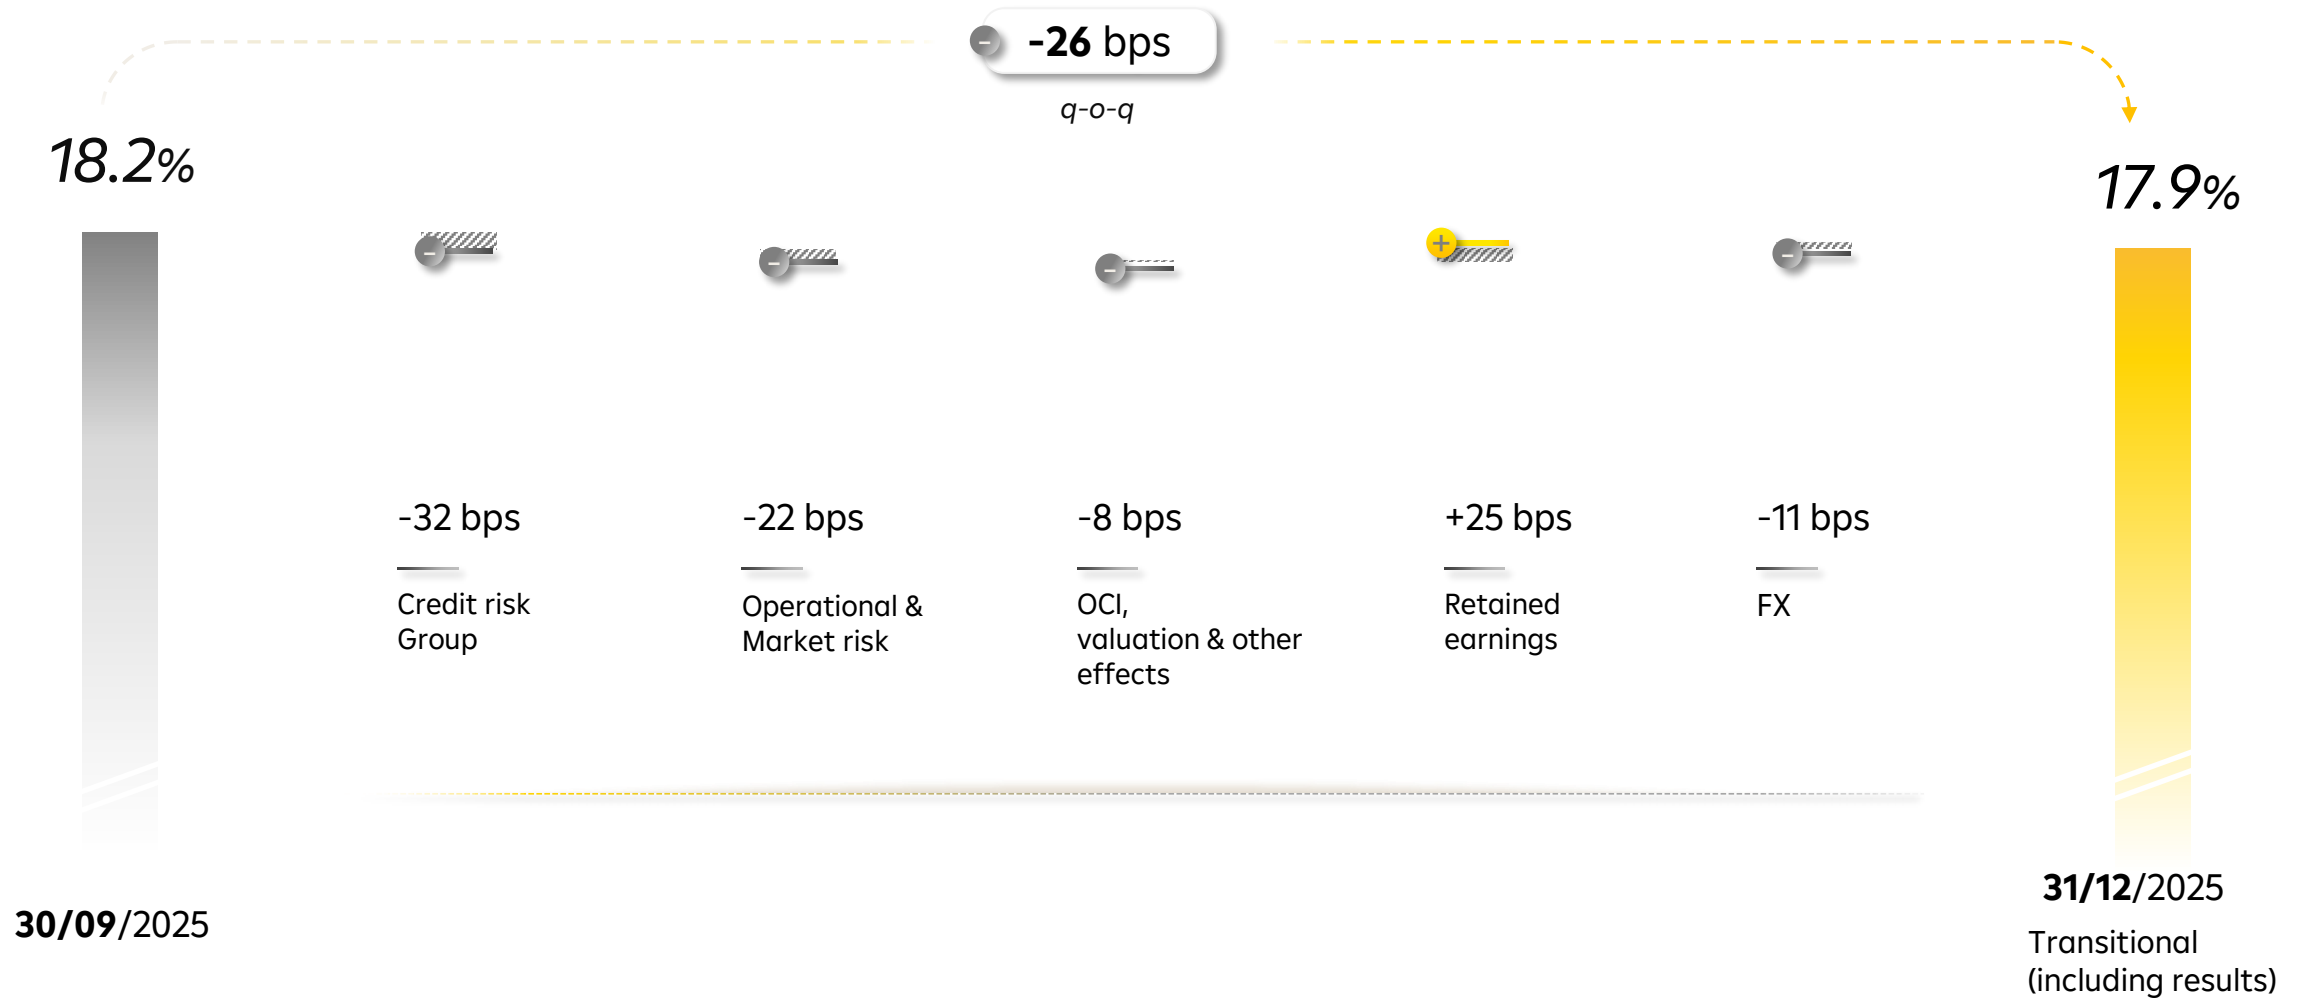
-26 bps
q-o-q

18.2%

17.9%

-32 bps
Credit risk Group

-22 bps
Operational & Market risk

-8 bps
OCI, valuation & other effects

+25 bps
Retained earnings

-11 bps
FX

30/09/2025

31/12/2025
Transitional (including results)